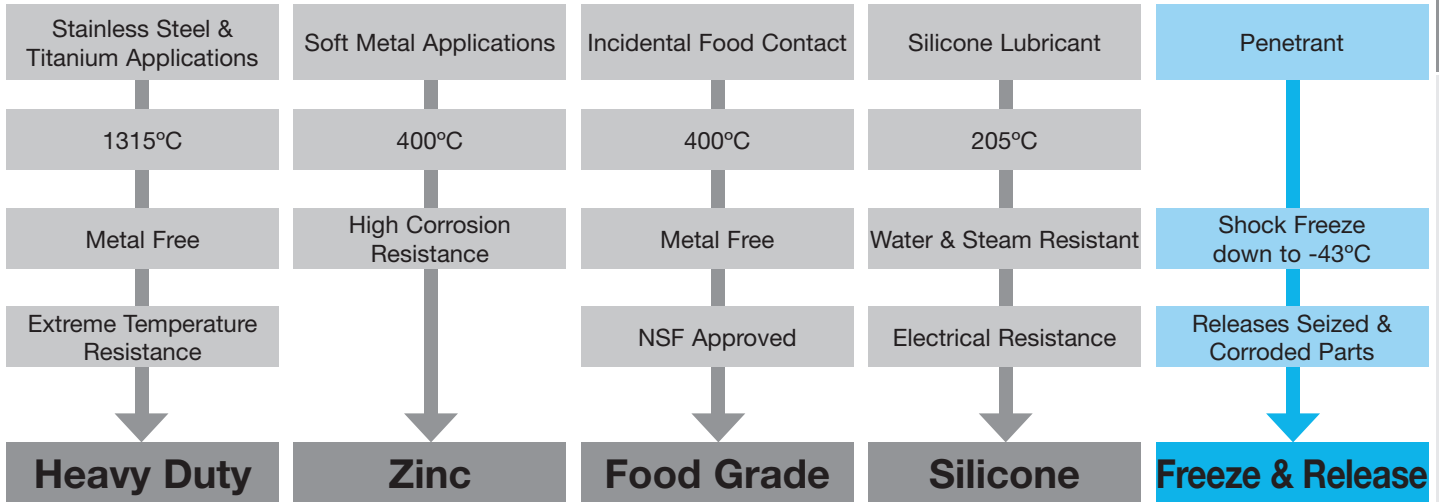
Stainless Steel & Titanium Applications

1315ºC

Metal Free

Extreme Temperature Resistance

Heavy Duty

Soft Metal Applications

400ºC

High Corrosion Resistance

Zinc

Incidental Food Contact

400ºC

Metal Free

NSF Approved

Food Grade

Silicone Lubricant

205ºC

Water & Steam Resistant

Electrical Resistance

Silicone

Penetrant

Shock Freeze down to -43ºC

Releases Seized & Corroded Parts

Freeze & Release